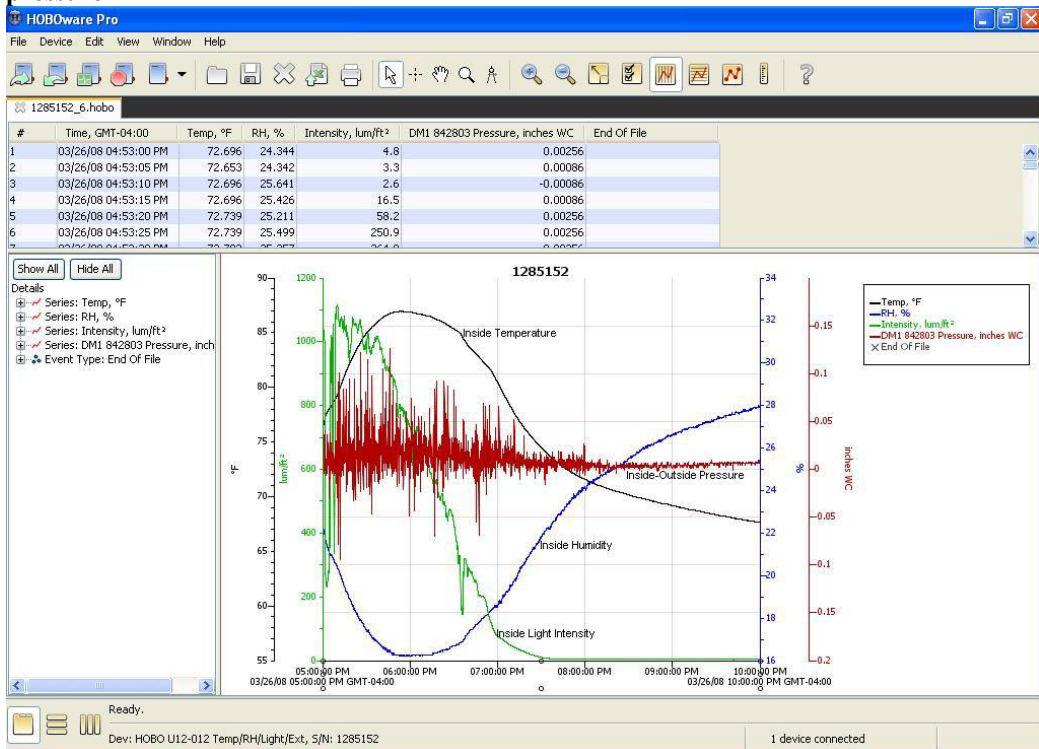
HOBOware Pro

File Device Edit View Window Help

1285152_6.hobo

| # | Time, GMT-04:00 | Temp, °F | RH, % | Intensity, lum/ft² | DM1 842803 Pressure, inches WC | End Of File |
|---|---|---|---|---|---|---|
| 1 | 03/26/08 04:53:00 PM | 72.696 | 24.344 | 4.8 | 0.00256 | |
| 2 | 03/26/08 04:53:05 PM | 72.653 | 24.342 | 3.3 | 0.00086 | |
| 3 | 03/26/08 04:53:10 PM | 72.696 | 25.641 | 2.6 | -0.00086 | |
| 4 | 03/26/08 04:53:15 PM | 72.696 | 25.426 | 16.5 | 0.00086 | |
| 5 | 03/26/08 04:53:20 PM | 72.739 | 25.211 | 58.2 | 0.00256 | |
| 6 | 03/26/08 04:53:25 PM | 72.739 | 25.499 | 250.9 | 0.00256 | |

Show All Hide All

Details
Series: Temp, °F
Series: RH, %
Series: Intensity, lum/ft²
Series: DM1 842803 Pressure, inch
Event Type: End Of File

1285152

Temp, °F
RH, %
Intensity, lum/ft²
DM1 842803 Pressure, inches WC
End Of File

Inside Temperature
Inside-Outside Pressure
Inside Humidity
Inside Light Intensity

°F
lum/ft²
%
inches WC

90
85
80
75
70
65
60
55

1200
1000
800
600
400
200
0

34
32
30
28
26
24
22
20
18
16

0.15
0.1
0.05
0
-0.05
-0.1
-0.15
-0.2

05:00:00 PM
06:00:00 PM
07:00:00 PM
08:00:00 PM
09:00:00 PM
10:00:00 PM
03/26/08 05:00:00 PM GMT-04:00
03/26/08 10:00:00 PM GMT-04:00

Ready.

Dev: HOBO U12-012 Temp/RH/Light/Ext, S/N: 1285152

1 device connected